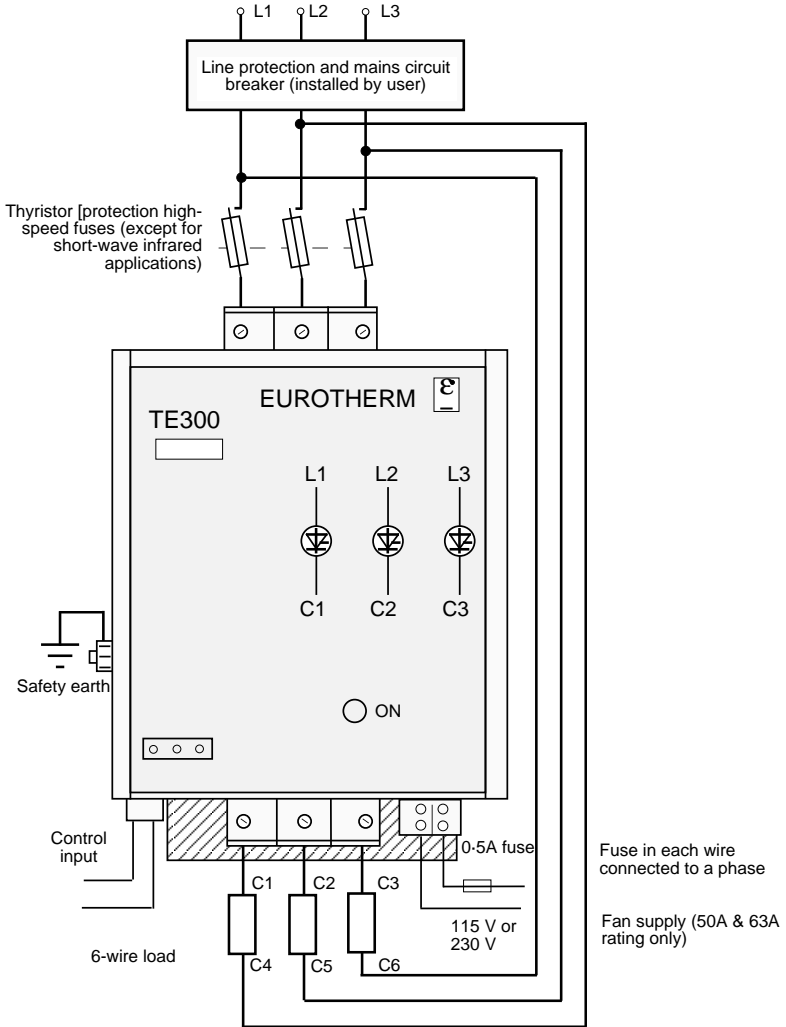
L1 L2 L3

Line protection and mains circuit breaker (installed by user)

Thyristor [protection high-speed fuses (except for short-wave infrared applications)

EUROTHERM

TE300

L1 L2 L3

C1 C2 C3

Safety earth

ON

Control input

0·5A fuse

Fuse in each wire connected to a phase

C1 C2 C3

115 V or 230 V

Fan supply (50A & 63A rating only)

6-wire load

C4 C5 C6